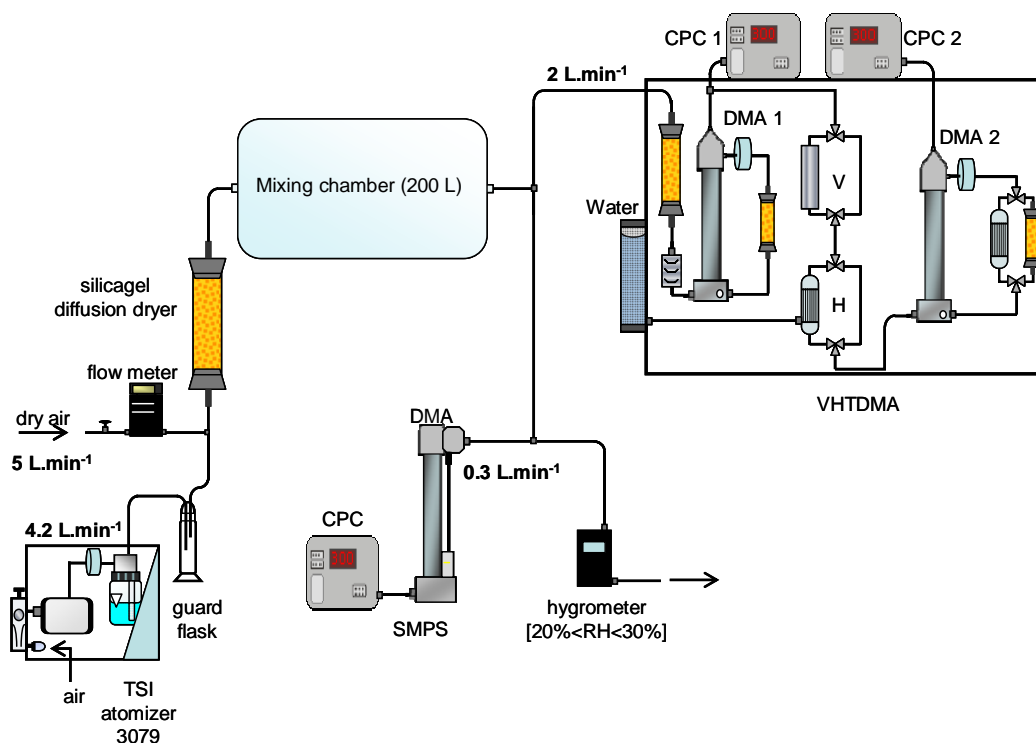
CPC 1
CPC 2
2 L.min$^{-1}$
DMA 1
DMA 2
Mixing chamber (200 L)
V
Water
H
silicagel diffusion dryer
flow meter
VHTDMA
dry air
5 L.min$^{-1}$
DMA
0.3 L.min$^{-1}$
4.2 L.min$^{-1}$
CPC
guard flask
SMPS
hygrometer [20%<RH<30%]
air
TSI atomizer 3079